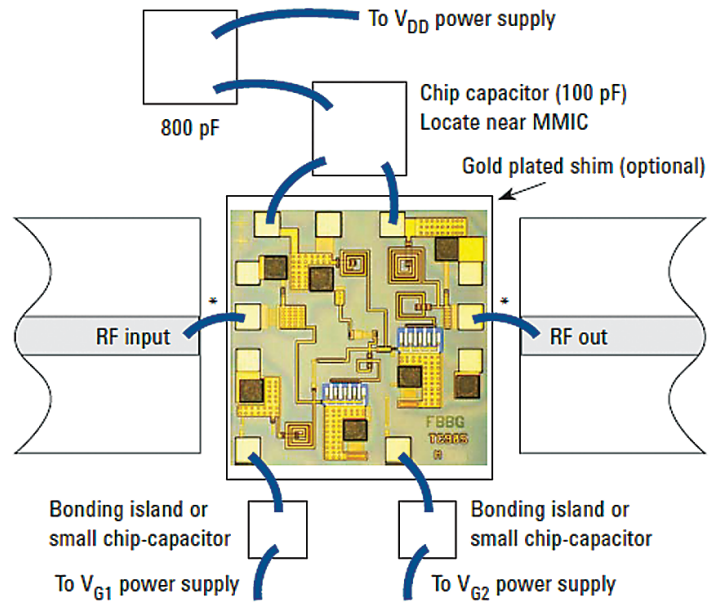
To $V_{DD}$ power supply

Chip capacitor (100 pF)
Locate near MMIC

800 pF

Gold plated shim (optional)

*

*

RF input

RF out

FBBG
TC985
A

Bonding island or small chip-capacitor

Bonding island or small chip-capacitor

To $V_{G1}$ power supply

To $V_{G2}$ power supply